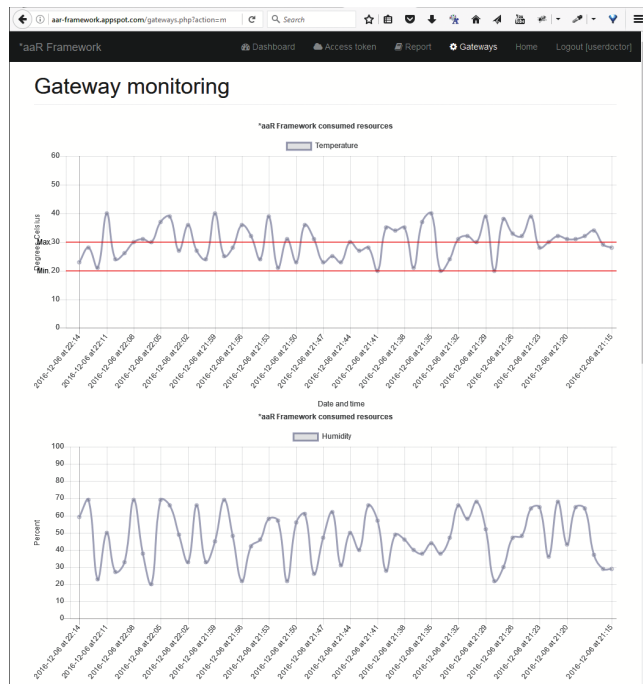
aar-framework.appspot.com/gateways.php?action=m

Search

*aaR Framework

Dashboard

Access token

Report

Gateways

Home

Logout [userdoctor]

Gateway monitoring

*aaR Framework consumed resources

Temperature

Degrees Celsius

60

50

40

Max.30

20 Min.

10

0

2016-12-06 at 22:14

2016-12-06 at 22:11

2016-12-06 at 22:08

2016-12-06 at 22:05

2016-12-06 at 22:02

2016-12-06 at 21:59

2016-12-06 at 21:56

2016-12-06 at 21:53

2016-12-06 at 21:50

2016-12-06 at 21:47

2016-12-06 at 21:44

2016-12-06 at 21:41

2016-12-06 at 21:38

2016-12-06 at 21:35

2016-12-06 at 21:32

2016-12-06 at 21:29

2016-12-06 at 21:26

2016-12-06 at 21:23

2016-12-06 at 21:20

2016-12-06 at 21:15

Date and time

*aaR Framework consumed resources

Humidity

Percent

100

90

80

70

60

50

40

30

20

10

0

2016-12-06 at 22:14

2016-12-06 at 22:11

2016-12-06 at 22:08

2016-12-06 at 22:05

2016-12-06 at 22:02

2016-12-06 at 21:59

2016-12-06 at 21:56

2016-12-06 at 21:53

2016-12-06 at 21:50

2016-12-06 at 21:47

2016-12-06 at 21:44

2016-12-06 at 21:41

2016-12-06 at 21:38

2016-12-06 at 21:35

2016-12-06 at 21:32

2016-12-06 at 21:29

2016-12-06 at 21:26

2016-12-06 at 21:23

2016-12-06 at 21:20

2016-12-06 at 21:15